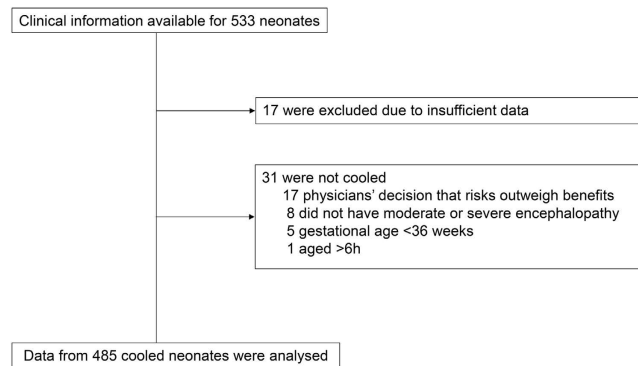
Clinical information available for 533 neonates

17 were excluded due to insufficient data

31 were not cooled
17 physicians' decision that risks outweigh benefits
8 did not have moderate or severe encephalopathy
5 gestational age <36 weeks
1 aged >6h

Data from 485 cooled neonates were analysed